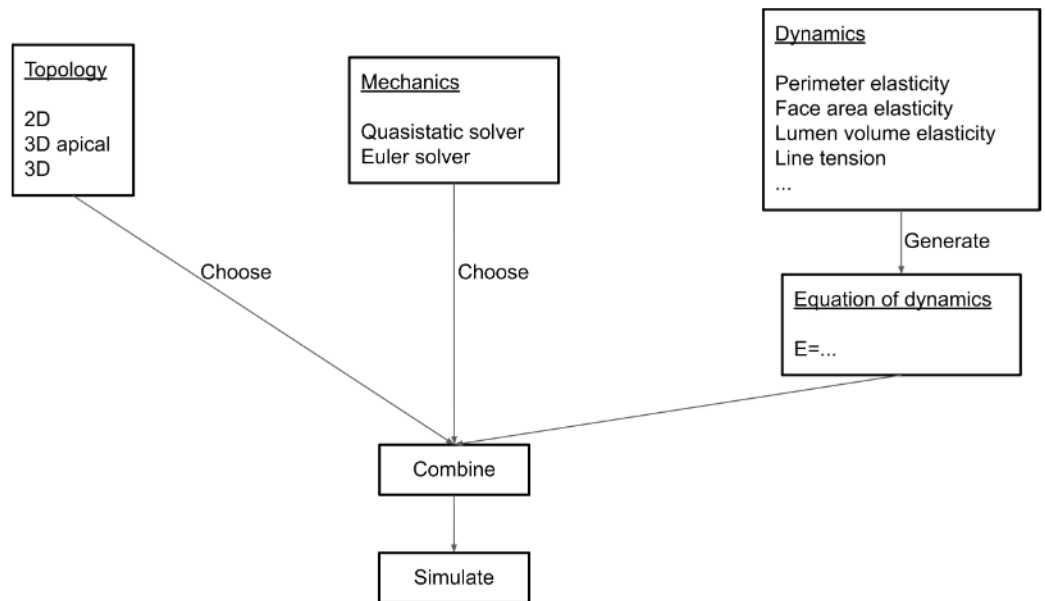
Topology

2D
3D apical
3D

Mechanics

Quasistatic solver
Euler solver

Dynamics

Perimeter elasticity
Face area elasticity
Lumen volume elasticity
Line tension
...

Generate

Equation of dynamics

E=...

Choose

Choose

Combine

Simulate